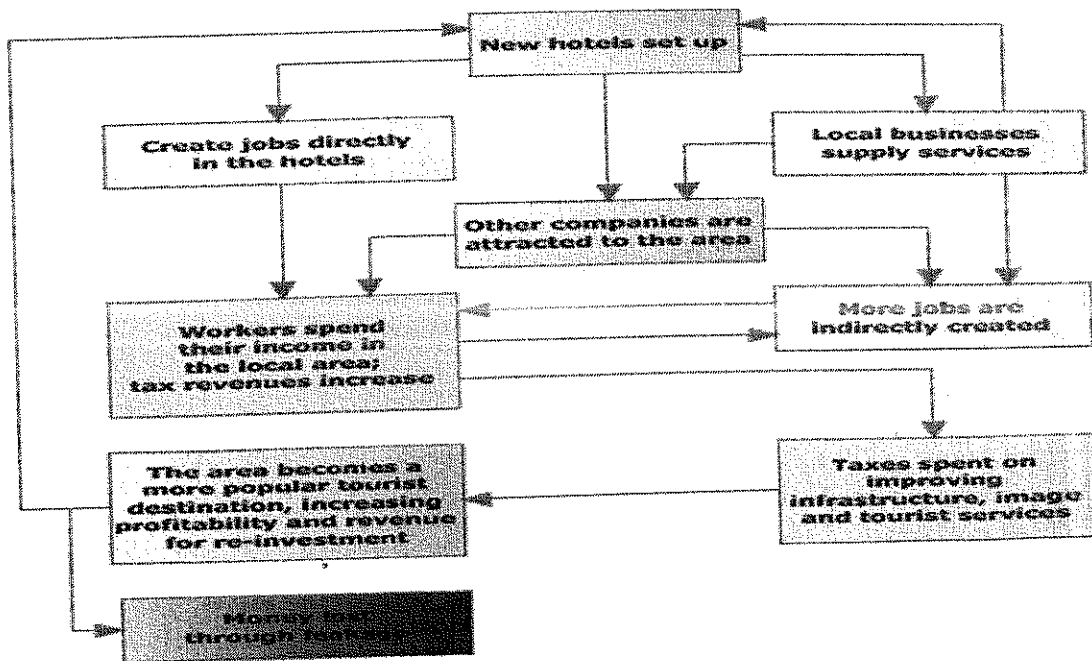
New hotels set up

Create jobs directly in the hotels

Local businesses supply services

Other companies are attracted to the area

Workers spend their income in the local area; tax revenues increase

More jobs are indirectly created

The area becomes a more popular tourist destination, increasing profitability and revenue for re-investment

Taxes spent on improving infrastructure, image and tourist services

Money lost through leakage